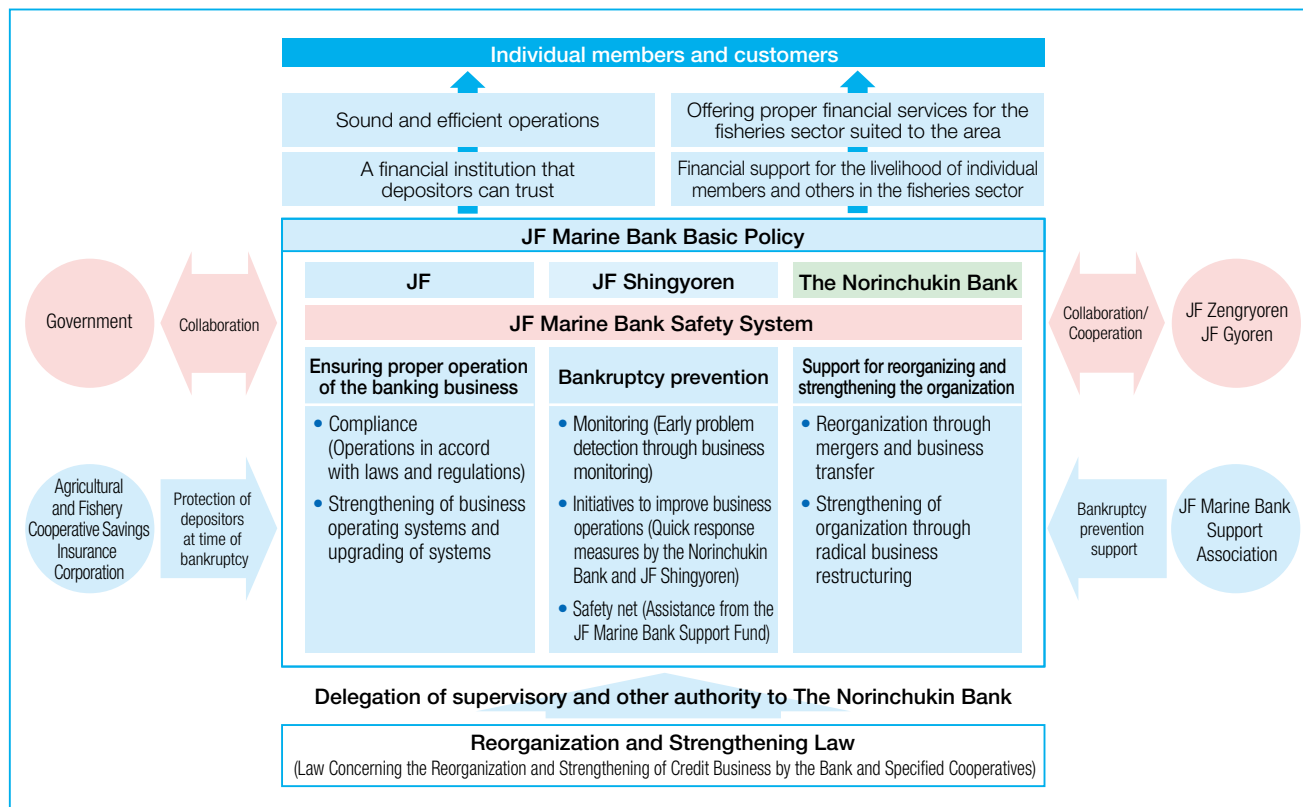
Individual members and customers

Sound and efficient operations

Offering proper financial services for the fisheries sector suited to the area

A financial institution that depositors can trust

Financial support for the livelihood of individual members and others in the fisheries sector

JF Marine Bank Basic Policy

JF

JF Shingyoren

The Norinchukin Bank

Government

Collaboration

Collaboration/ Cooperation

JF Zengryoren JF Gyoren

JF Marine Bank Safety System

Ensuring proper operation of the banking business

• Compliance (Operations in accord with laws and regulations)
• Strengthening of business operating systems and upgrading of systems

Bankruptcy prevention

• Monitoring (Early problem detection through business monitoring)
• Initiatives to improve business operations (Quick response measures by the Norinchukin Bank and JF Shingyoren)
• Safety net (Assistance from the JF Marine Bank Support Fund)

Support for reorganizing and strengthening the organization

• Reorganization through mergers and business transfer
• Strengthening of organization through radical business restructuring

Agricultural and Fishery Cooperative Savings Insurance Corporation

Protection of depositors at time of bankruptcy

Bankruptcy prevention support

JF Marine Bank Support Association

Delegation of supervisory and other authority to The Norinchukin Bank

Reorganization and Strengthening Law
(Law Concerning the Reorganization and Strengthening of Credit Business by the Bank and Specified Cooperatives)